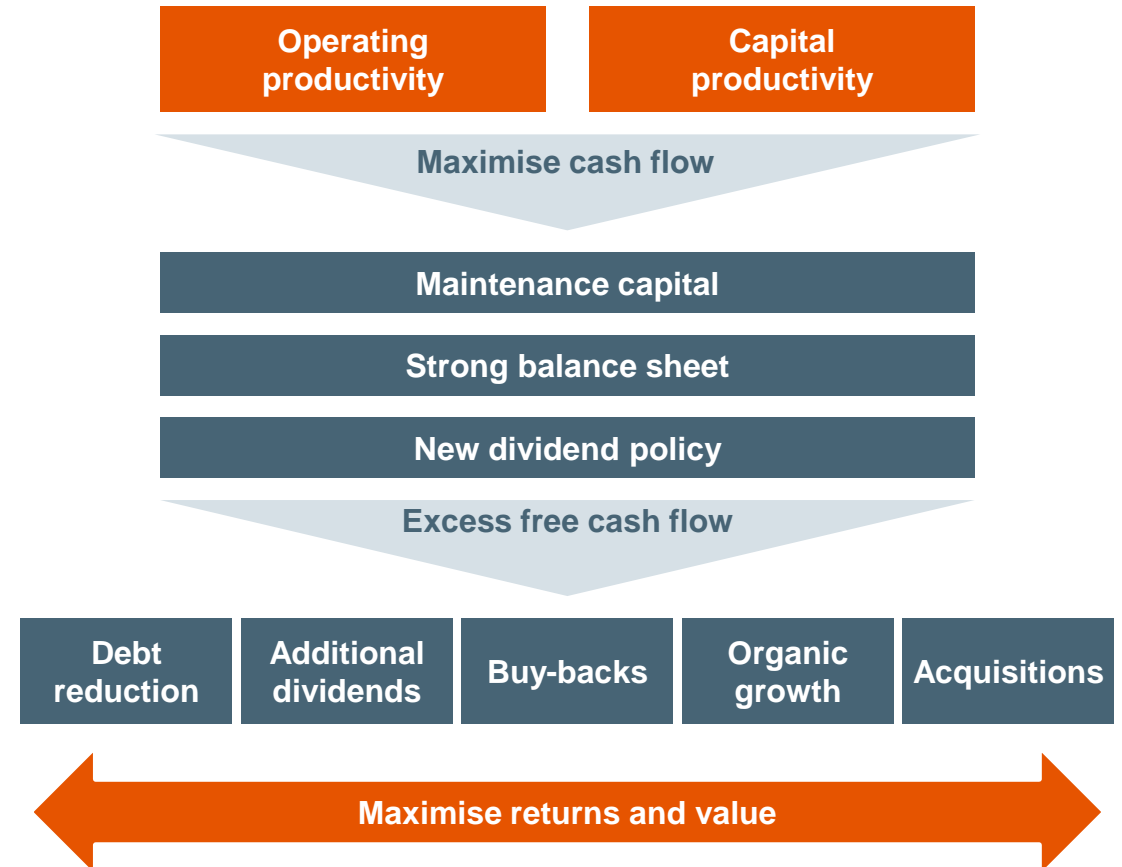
Operating productivity

Capital productivity

Maximise cash flow

Maintenance capital

Strong balance sheet

New dividend policy

Excess free cash flow

Debt reduction

Additional dividends

Buy-backs

Organic growth

Acquisitions

Maximise returns and value